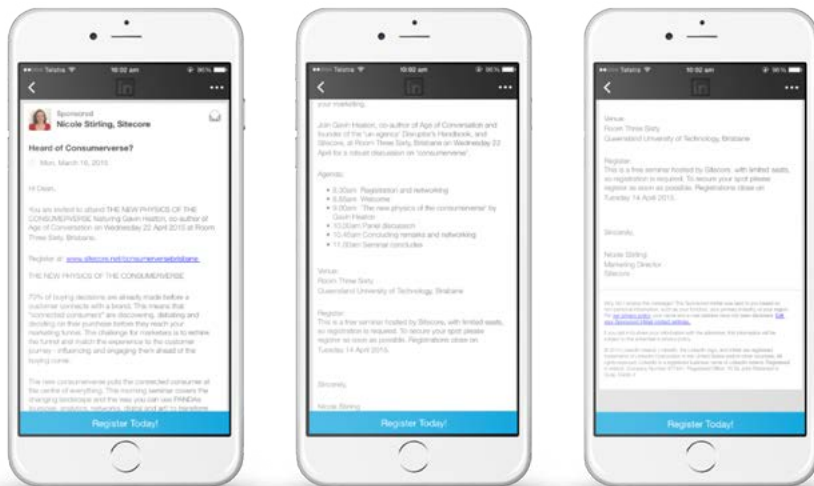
Telstra 10:02 am 96%

Sponsored
Nicole Stirling, Sitecore

Heard of Consumerverse?

Mon, March 16, 2015

Hi Dean,

You are invited to attend THE NEW PHYSICS OF THE CONSUMERVERSE featuring Gavin Heaton, co-author of Age of Conversation on Wednesday 22 April 2015 at Room Three Sixty, Brisbane.

Register at: www.sitecore.net/consumerversebrisbane

THE NEW PHYSICS OF THE CONSUMERVERSE

70% of buying decisions are already made before a customer connects with a brand. This means that "connected consumers" are discovering, debating and deciding on their purchase before they reach your marketing funnel. The challenge for marketers is to rethink the funnel and match the experience to the customer journey - influencing and engaging them ahead of the buying curve.

The new consumerverse puts the connected consumer at the centre of everything. This morning seminar covers the changing landscape and the way you can use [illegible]

Register Today!

Telstra 10:02 am 96%

your marketing.

Join Gavin Heaton, co-author of Age of Conversation and founder of the 'un-agency' Disruptor's Handbook, and Sitecore, at Room Three Sixty on Wednesday 22 April for a robust discussion on "consumerverse".

Agenda:
• 8:30am Registration and networking
• 8:55am Welcome
• 9:00am 'The new physics of the consumerverse' by Gavin Heaton
• 10:00am Panel discussion
• 10:45am Concluding remarks and networking
• 11:00am Seminar concludes

Venue:
Room Three Sixty
Queensland University of Technology, Brisbane

Register:
This is a free seminar hosted by Sitecore, with limited seats, so registration is required. To secure your spot please register as soon as possible. Registrations close on Tuesday 14 April 2015.

Sincerely,

Nicole Stirling

Register Today!

Telstra 10:02 am 96%

Venue:
Room Three Sixty
Queensland University of Technology, Brisbane

Register:
This is a free seminar hosted by Sitecore, with limited seats, so registration is required. To secure your spot please register as soon as possible. Registrations close on Tuesday 14 April 2015.

Sincerely,

Nicole Stirling
Marketing Director
Sitecore

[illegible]

Register Today!